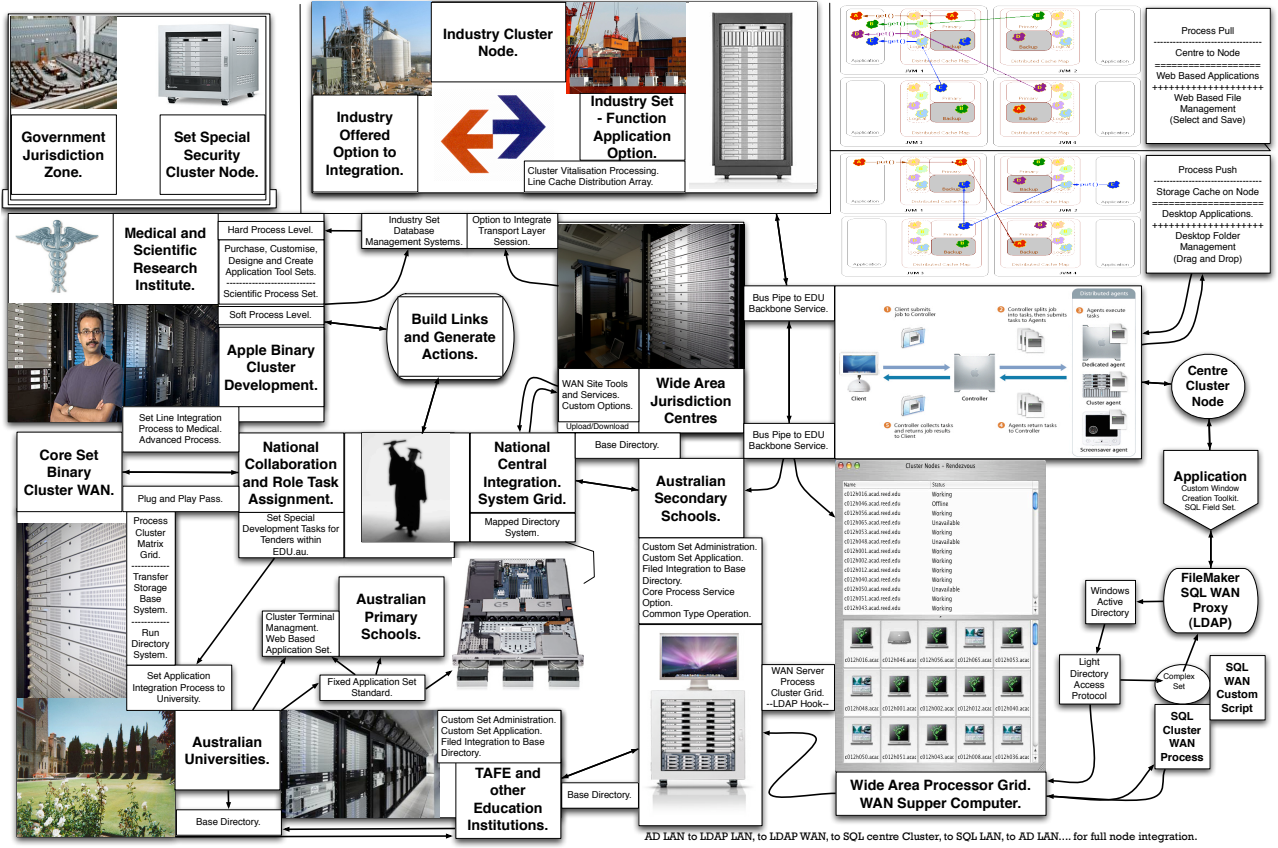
Government Jurisdiction Zone.

Set Special Security Cluster Node.

Industry Cluster Node.

Industry Offered Option to Integration.

Industry Set - Function Application Option.

Cluster Vitalisation Processing. Line Cache Distribution Array.

Process Pull
Centre to Node
Web Based Applications
Web Based File Management (Select and Save)

Process Push
Storage Cache on Node
Desktop Applications.
Desktop Folder Management (Drag and Drop)

Medical and Scientific Research Institute.

Hard Process Level.

Purchase, Customise, Designe and Create Application Tool Sets.
Scientific Process Set.

Industry Set Database Management Systems.

Option to Integrate Transport Layer Session.

Soft Process Level.

Build Links and Generate Actions.

Apple Binary Cluster Development.

Bus Pipe to EDU Backbone Service.

Centre Cluster Node

WAN Site Tools and Services. Custom Options.

Upload/Download

Wide Area Jurisdiction Centres

Set Line Integration Process to Medical. Advanced Process.

Core Set Binary Cluster WAN.

National Collaboration and Role Task Assignment.

National Central Integration. System Grid.

Base Directory.

Bus Pipe to EDU Backbone Service.

Australian Secondary Schools.

Application
Custom Window Creation Toolkit. SQL Field Set.

Plug and Play Pass.

Process Cluster Matrix Grid.
Transfer Storage Base System.
Run Directory System.

Set Special Development Tasks for Tenders within EDU.au.

Mapped Directory System.

Custom Set Administration. Custom Set Application. Filed Integration to Base Directory. Core Process Service Option. Common Type Operation.

Cluster Nodes - Rendezvous

FileMaker SQL WAN Proxy (LDAP)

Windows Active Directory

Cluster Terminal Managment. Web Based Application Set.

Australian Primary Schools.

Light Directory Access Protocol

Complex Set

SQL WAN Custom Script

Set Application Integration Process to University.

Fixed Application Set Standard.

WAN Server Process Cluster Grid. --LDAP Hook--

SQL Cluster WAN Process

Australian Universities.

Custom Set Administration. Custom Set Application. Filed Integration to Base Directory.

TAFE and other Education Institutions.

Base Directory.

Base Directory.

Wide Area Processor Grid. WAN Supper Computer.

AD LAN to LDAP LAN, to LDAP WAN, to SQL centre Cluster, to SQL LAN, to AD LAN.... for full node integration.